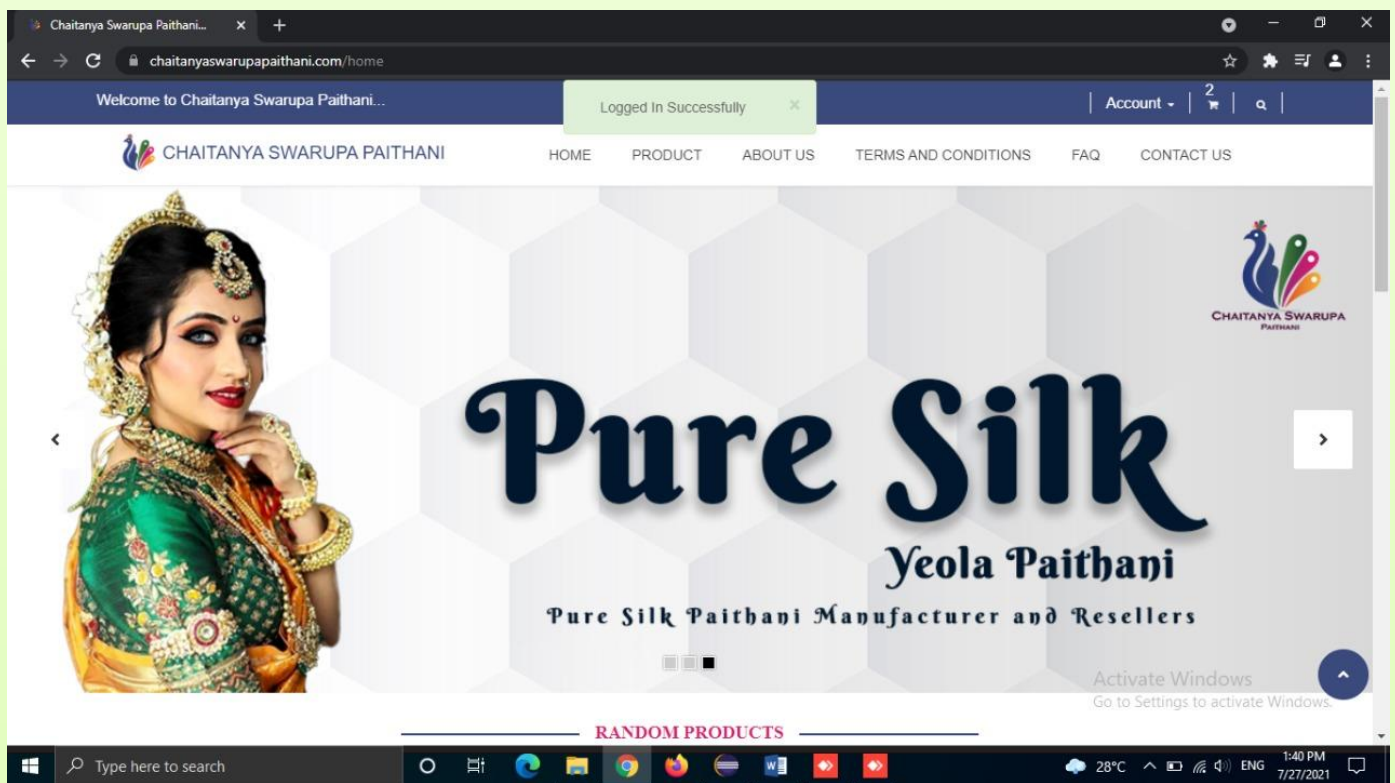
Chaitanya Swarupa Paithani... ×

chaitanyaswarupapaithani.com/home

Welcome to Chaitanya Swarupa Paithani...

Logged In Successfully ×

Account 2

CHAITANYA SWARUPA PAITHANI

HOME PRODUCT ABOUT US TERMS AND CONDITIONS FAQ CONTACT US

CHAITANYA SWARUPA PAITHANI

Pure Silk

Yeola Paithani

Pure Silk Paithani Manufacturer and Resellers

Activate Windows
Go to Settings to activate Windows.

RANDOM PRODUCTS

Type here to search

28°C ENG 1:40 PM 7/27/2021